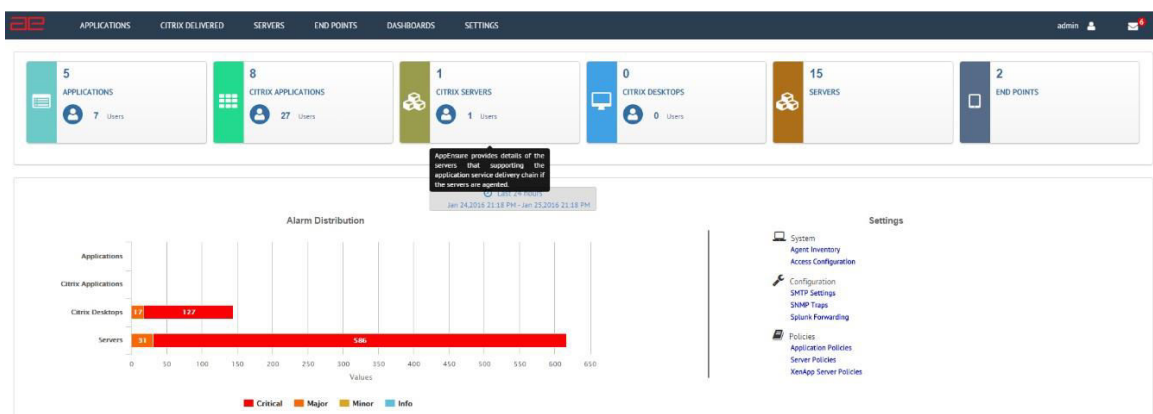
APPLICATIONS CITRIX DELIVERED SERVERS END POINTS DASHBOARDS SETTINGS

admin

6

5
APPLICATIONS
7 Users

8
CITRIX APPLICATIONS
27 Users

1
CITRIX SERVERS
1 Users

0
CITRIX DESKTOPS
0 Users

15
SERVERS

2
END POINTS

AppEnsure provides details of the servers that supporting the application service delivery chain if the servers are agented.

Last 24 Hours
Jan 24,2016 21:18 PM - Jan 25,2016 21:18 PM

Alarm Distribution

Applications
Citrix Applications
Citrix Desktops 17 127
Servers 31 586

0 50 100 150 200 250 300 350 400 450 500 550 600 650
Values

Critical Major Minor Info

Settings

System
Agent Inventory
Access Configuration

Configuration
SMTP Settings
SNMP Traps
Splunk Forwarding

Policies
Application Policies
Server Policies
XenApp Server Policies